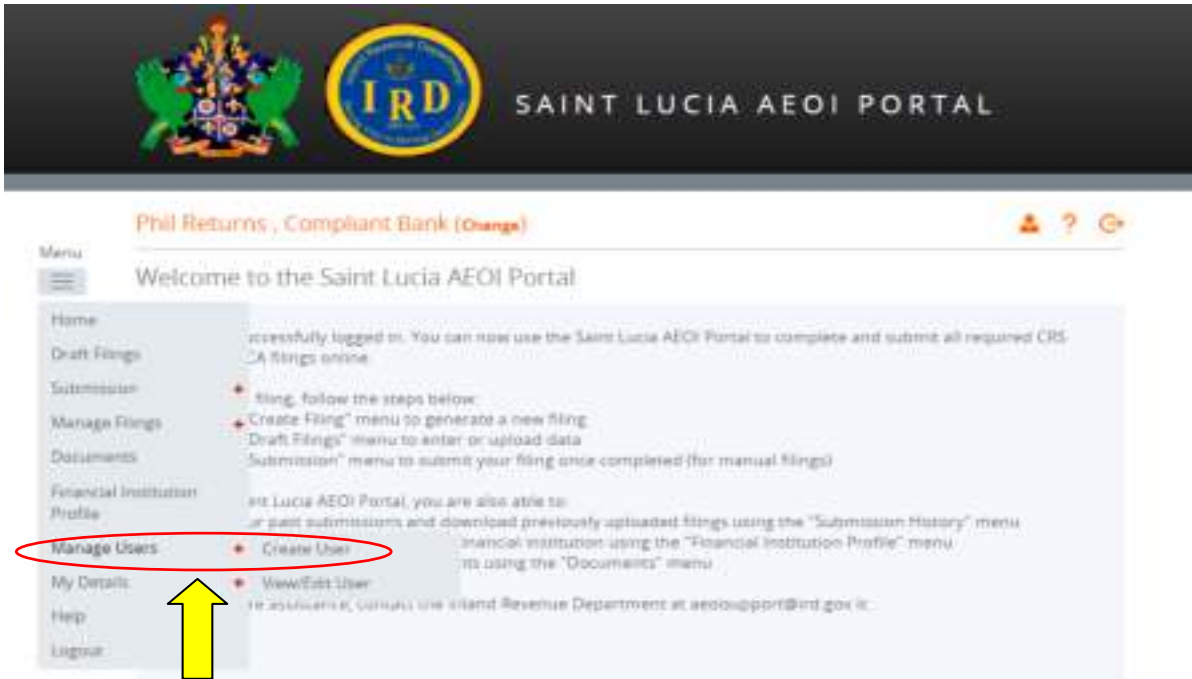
IRD

SAINT LUCIA AEOI PORTAL

Phil Returns , Compliant Bank (Change)

Menu

Welcome to the Saint Lucia AEOI Portal

Home
Draft Filings
Submission
Manage Filings
Documents
Financial Institution Profile
Manage Users
My Details
Help
Logout

Create User
View/Edit User

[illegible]ccessfully logged in. You can now use the Saint Lucia AEOI Portal to complete and submit all required CRS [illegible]CA filings online.

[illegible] filing, follow the steps below:
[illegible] "Create Filing" menu to generate a new filing
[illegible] "Draft Filings" menu to enter or upload data
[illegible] "Submission" menu to submit your filing once completed (for manual filings)

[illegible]nt Lucia AEOI Portal, you are also able to:
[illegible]r past submissions and download previously uploaded filings using the "Submission History" menu
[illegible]nancial institution using the "Financial Institution Profile" menu
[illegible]ts using the "Documents" menu

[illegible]e assistance, contact the Inland Revenue Department at aeoisupport@ird.gov.lc